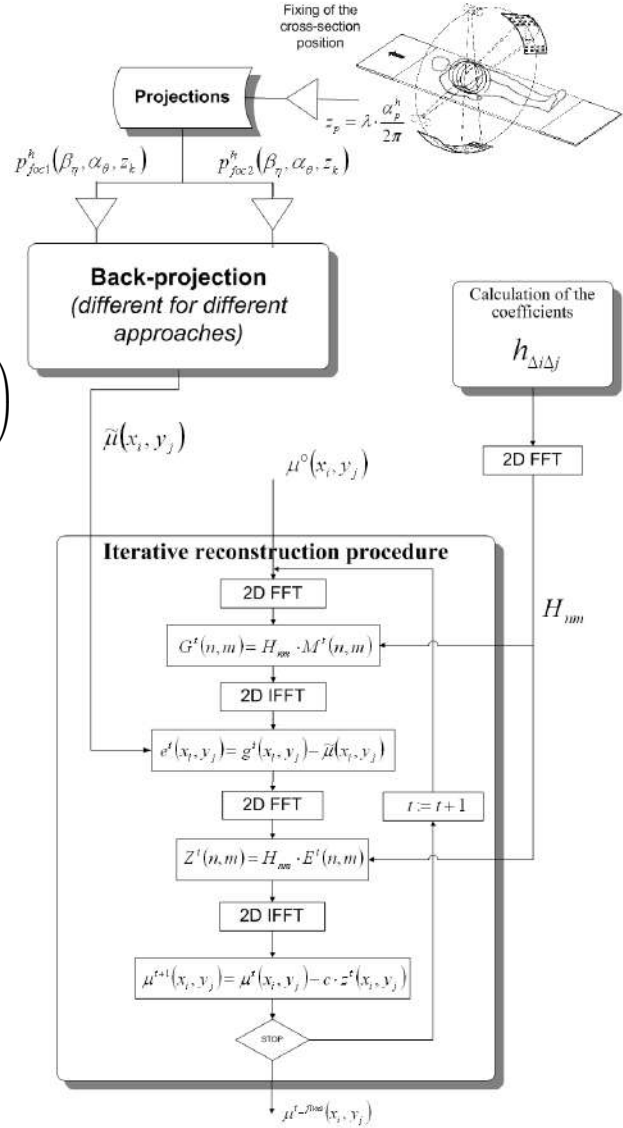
Fixing of the cross-section position

Projections

$z_p = \lambda \cdot \frac{\alpha_p^h}{2\pi}$

$p_{foc1}^h(\beta_\eta, \alpha_\theta, z_k)$

$p_{foc2}^h(\beta_\eta, \alpha_\theta, z_k)$

Back-projection (different for different approaches)

Calculation of the coefficients

$h_{\Delta i \Delta j}$

$\tilde{\mu}(x_i, y_j)$

$\mu^0(x_i, y_j)$

2D FFT

$H_{nm}$

Iterative reconstruction procedure

2D FFT

$G^t(n,m) = H_{nm} \cdot M^t(n,m)$

2D IFFT

$e^t(x_i, y_j) = g^t(x_i, y_j) - \tilde{\mu}(x_i, y_j)$

2D FFT

$t := t+1$

$Z^t(n,m) = H_{nm} \cdot E^t(n,m)$

2D IFFT

$\mu^{t+1}(x_i, y_j) = \mu^t(x_i, y_j) - c \cdot z^t(x_i, y_j)$

STOP

$\mu^{t-final}(x_i, y_j)$